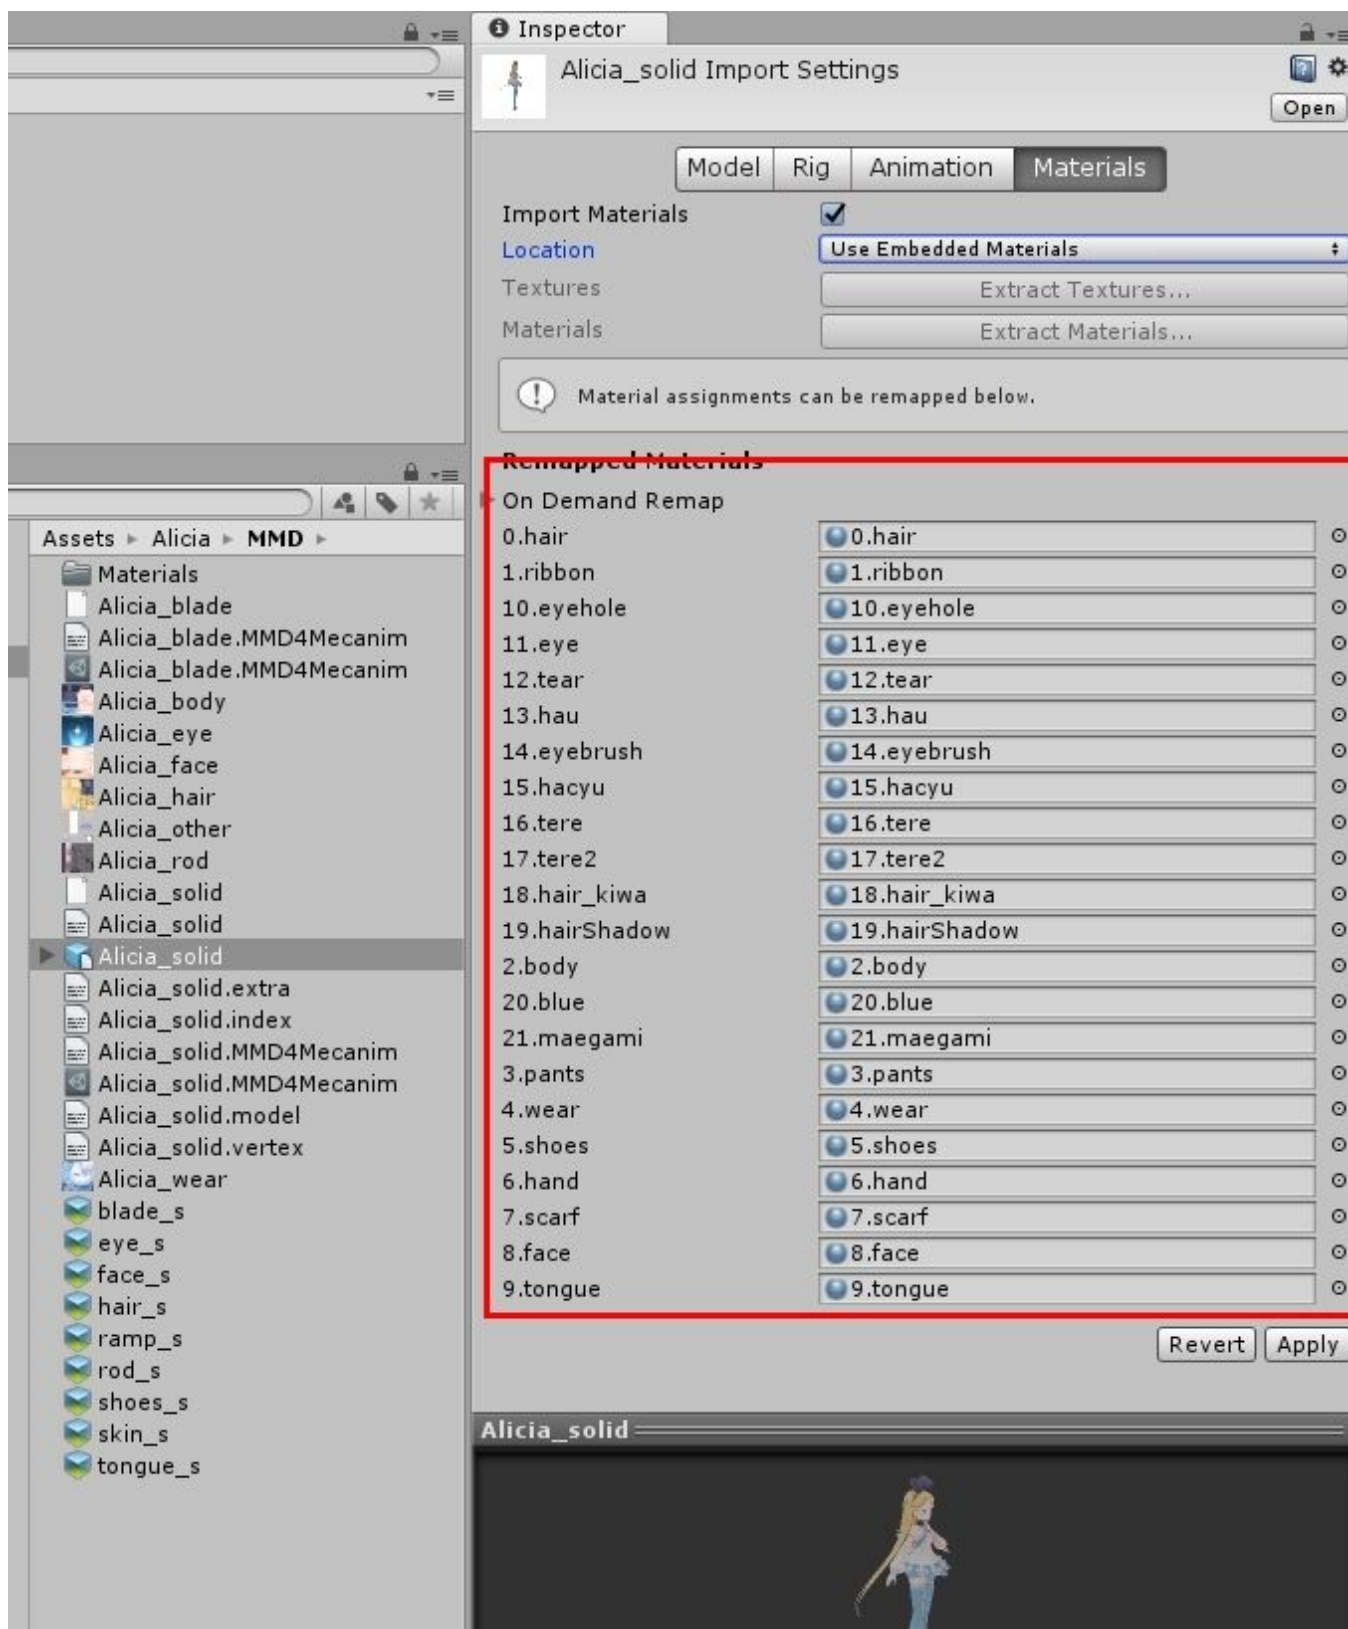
Inspector

Alicia_solid Import Settings

Open

Model | Rig | Animation | Materials

Import Materials

Location Use Embedded Materials

Textures Extract Textures...

Materials Extract Materials...

Material assignments can be remapped below.

Remapped Materials

On Demand Remap

| | |
|---|---|
| 0.hair | 0.hair |
| 1.ribbon | 1.ribbon |
| 10.eyehole | 10.eyehole |
| 11.eye | 11.eye |
| 12.tear | 12.tear |
| 13.hau | 13.hau |
| 14.eyebrush | 14.eyebrush |
| 15.hacyu | 15.hacyu |
| 16.tere | 16.tere |
| 17.tere2 | 17.tere2 |
| 18.hair_kiwa | 18.hair_kiwa |
| 19.hairShadow | 19.hairShadow |
| 2.body | 2.body |
| 20.blue | 20.blue |
| 21.maegami | 21.maegami |
| 3.pants | 3.pants |
| 4.wear | 4.wear |
| 5.shoes | 5.shoes |
| 6.hand | 6.hand |
| 7.scarf | 7.scarf |
| 8.face | 8.face |
| 9.tongue | 9.tongue |

Revert Apply

Alicia_solid

Assets ▸ Alicia ▸ MMD ▸

Materials
Alicia_blade
Alicia_blade.MMD4Mecanim
Alicia_blade.MMD4Mecanim
Alicia_body
Alicia_eye
Alicia_face
Alicia_hair
Alicia_other
Alicia_rod
Alicia_solid
Alicia_solid
Alicia_solid
Alicia_solid.extra
Alicia_solid.index
Alicia_solid.MMD4Mecanim
Alicia_solid.MMD4Mecanim
Alicia_solid.model
Alicia_solid.vertex
Alicia_wear
blade_s
eye_s
face_s
hair_s
ramp_s
rod_s
shoes_s
skin_s
tongue_s